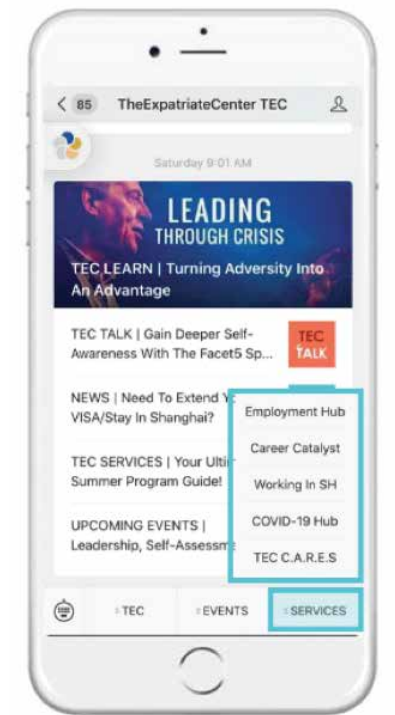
< 85 TheExpatriateCenter TEC

Saturday 9:01 AM

LEADING
THROUGH CRISIS

TEC LEARN | Turning Adversity Into An Advantage

TEC TALK | Gain Deeper Self-Awareness With The Facet5 Sp...

TEC TALK

NEWS | Need To Extend Y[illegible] VISA/Stay In Shanghai?

TEC SERVICES | Your Ulti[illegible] Summer Program Guide!

UPCOMING EVENTS | Leadership, Self-Assessm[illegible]

Employment Hub
Career Catalyst
Working In SH
COVID-19 Hub
TEC C.A.R.E.S

TEC
EVENTS
SERVICES